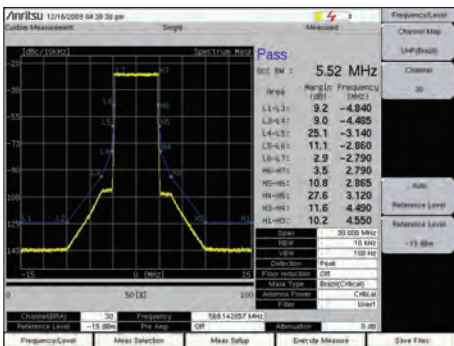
/inritsu 12/16/2009 04:38:30 pm
Custom Measurement
Single
Measured

[dBc/10kHz]
Spectrum Mask

-20
-35
-50
-65
-75
-90
-105
-120
-135
-150

-15
0
[MHz]
15

0
50 [Ω]
100

Pass
OCC BW : 5.52 MHz

| Area | Margin (dB) | Frequency (MHz) |
|---|---|---|
| L1-L2: | 9.2 | -4.840 |
| L2-L3: | 9.0 | -4.485 |
| L4-L5: | 25.1 | -3.140 |
| L5-L6: | 11.1 | -2.860 |
| L6-L7: | 2.9 | -2.790 |
| H6-H7: | 3.5 | 2.790 |
| H5-H6: | 10.8 | 2.865 |
| H4-H5: | 27.6 | 3.120 |
| H3-H4: | 11.6 | 4.450 |
| H1-H2: | 10.2 | 4.550 |

| | |
|---|---|
| Span | 30.000 MHz |
| RBW | 10 kHz |
| VBW | 100 Hz |
| Detection | Peak |
| Floor reduction | Off |
| Mask Type | Brazil(Critical) |
| Antenna Power | Critical |
| Filter | User1 |

| | | | | | |
|---|---|---|---|---|---|
| Channel(BRA) | 30 | Frequency | 569.142857 MHz | | |
| Reference Level | -15 dBm | Pre Amp | Off | Attenuation | 0 dB |

Frequency/Level
Channel Map
UHF(Brazil)
Channel
30
Auto
Reference Level
Reference Level
-15 dBm

Frequency/Level
Meas Selection
Meas Setup
Execute Measure
Save Files